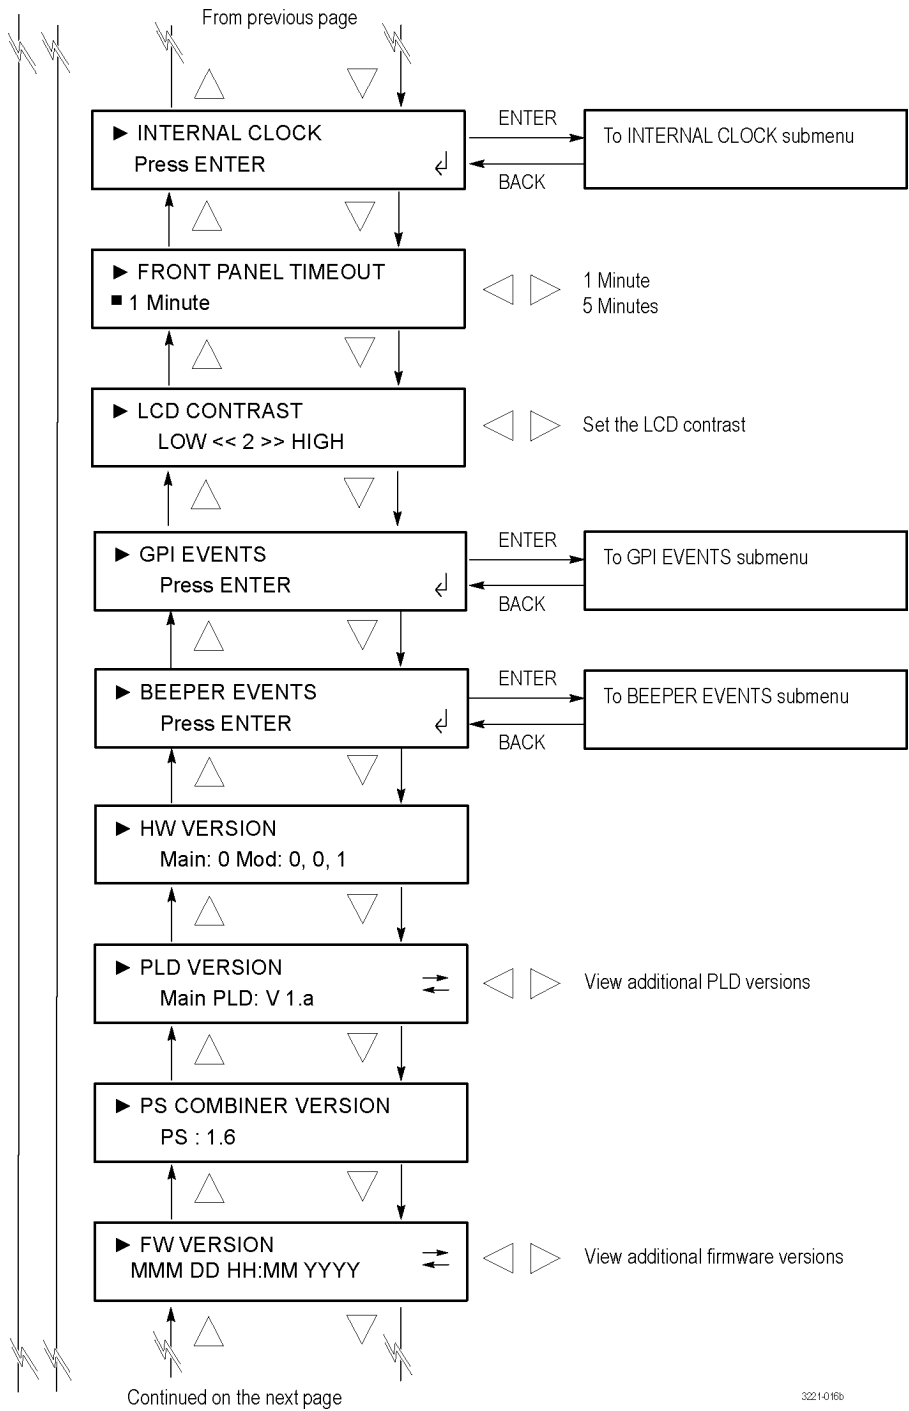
From previous page

► INTERNAL CLOCK
Press ENTER

ENTER

BACK

To INTERNAL CLOCK submenu

► FRONT PANEL TIMEOUT
■ 1 Minute

1 Minute
5 Minutes

► LCD CONTRAST
LOW << 2 >> HIGH

Set the LCD contrast

► GPI EVENTS
Press ENTER

ENTER

BACK

To GPI EVENTS submenu

► BEEPER EVENTS
Press ENTER

ENTER

BACK

To BEEPER EVENTS submenu

► HW VERSION
Main: 0 Mod: 0, 0, 1

► PLD VERSION
Main PLD: V 1.a

View additional PLD versions

► PS COMBINER VERSION
PS : 1.6

► FW VERSION
MMM DD HH:MM YYYY

View additional firmware versions

Continued on the next page

3221-016b